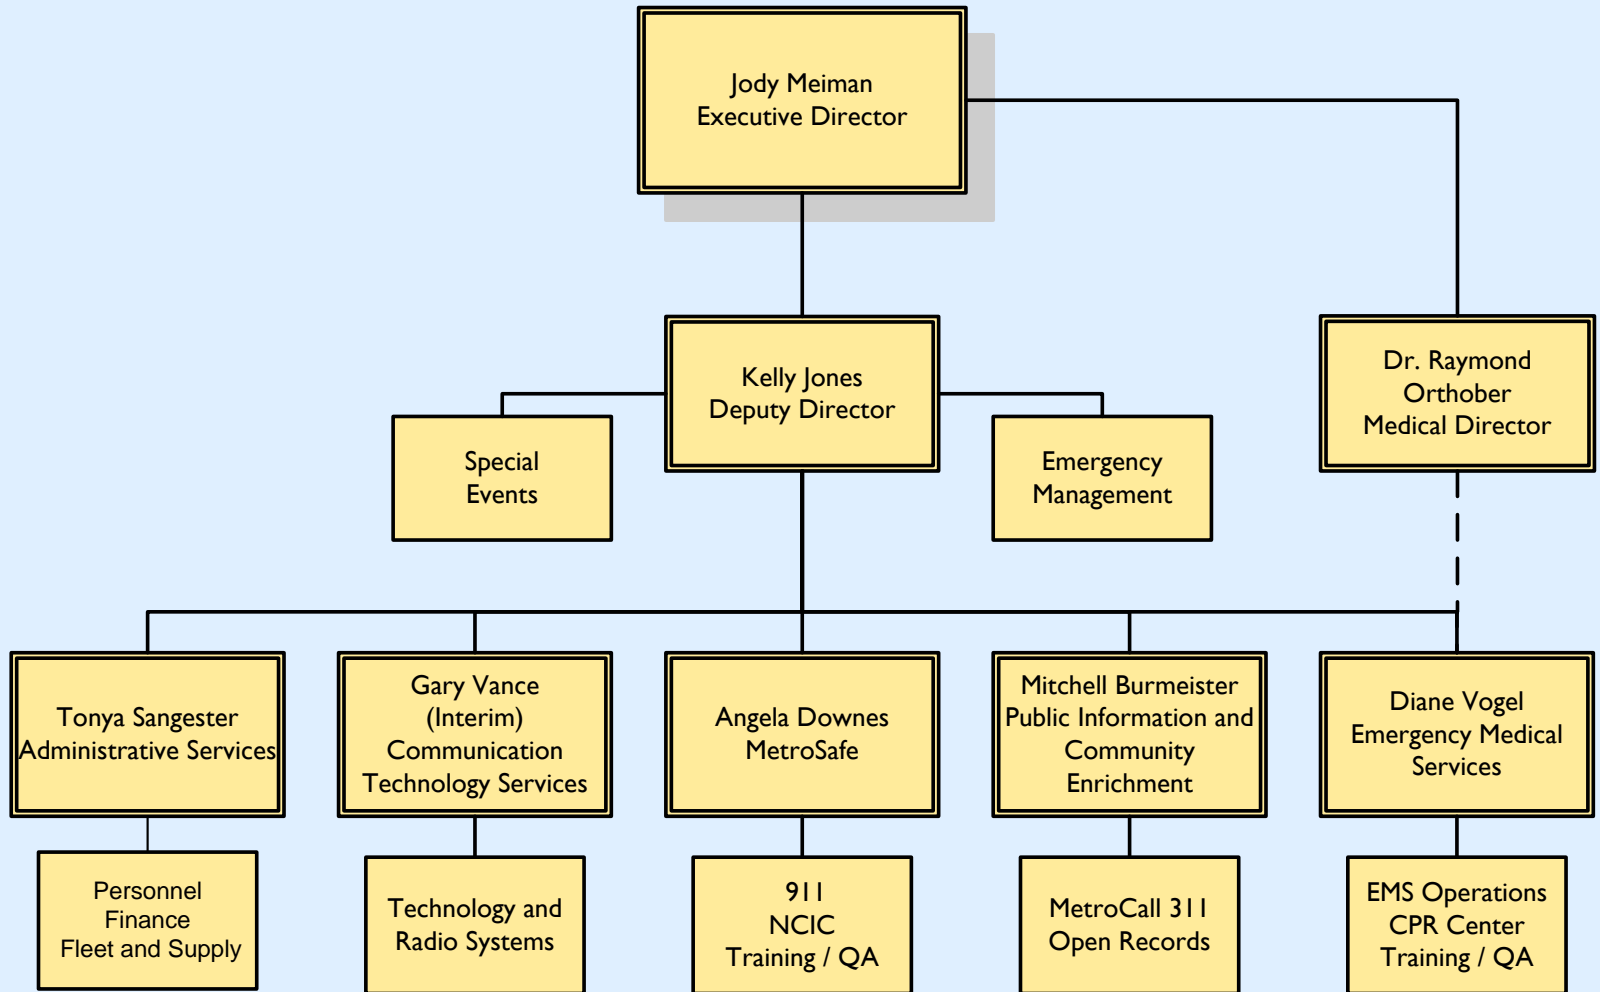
Jody Meiman
Executive Director

Kelly Jones
Deputy Director

Dr. Raymond Orthober
Medical Director

Special Events

Emergency Management

Tonya Sangester
Administrative Services

Gary Vance
(Interim)
Communication Technology Services

Angela Downes
MetroSafe

Mitchell Burmeister
Public Information and Community Enrichment

Diane Vogel
Emergency Medical Services

Personnel
Finance
Fleet and Supply

Technology and Radio Systems

911
NCIC
Training / QA

MetroCall 311
Open Records

EMS Operations
CPR Center
Training / QA